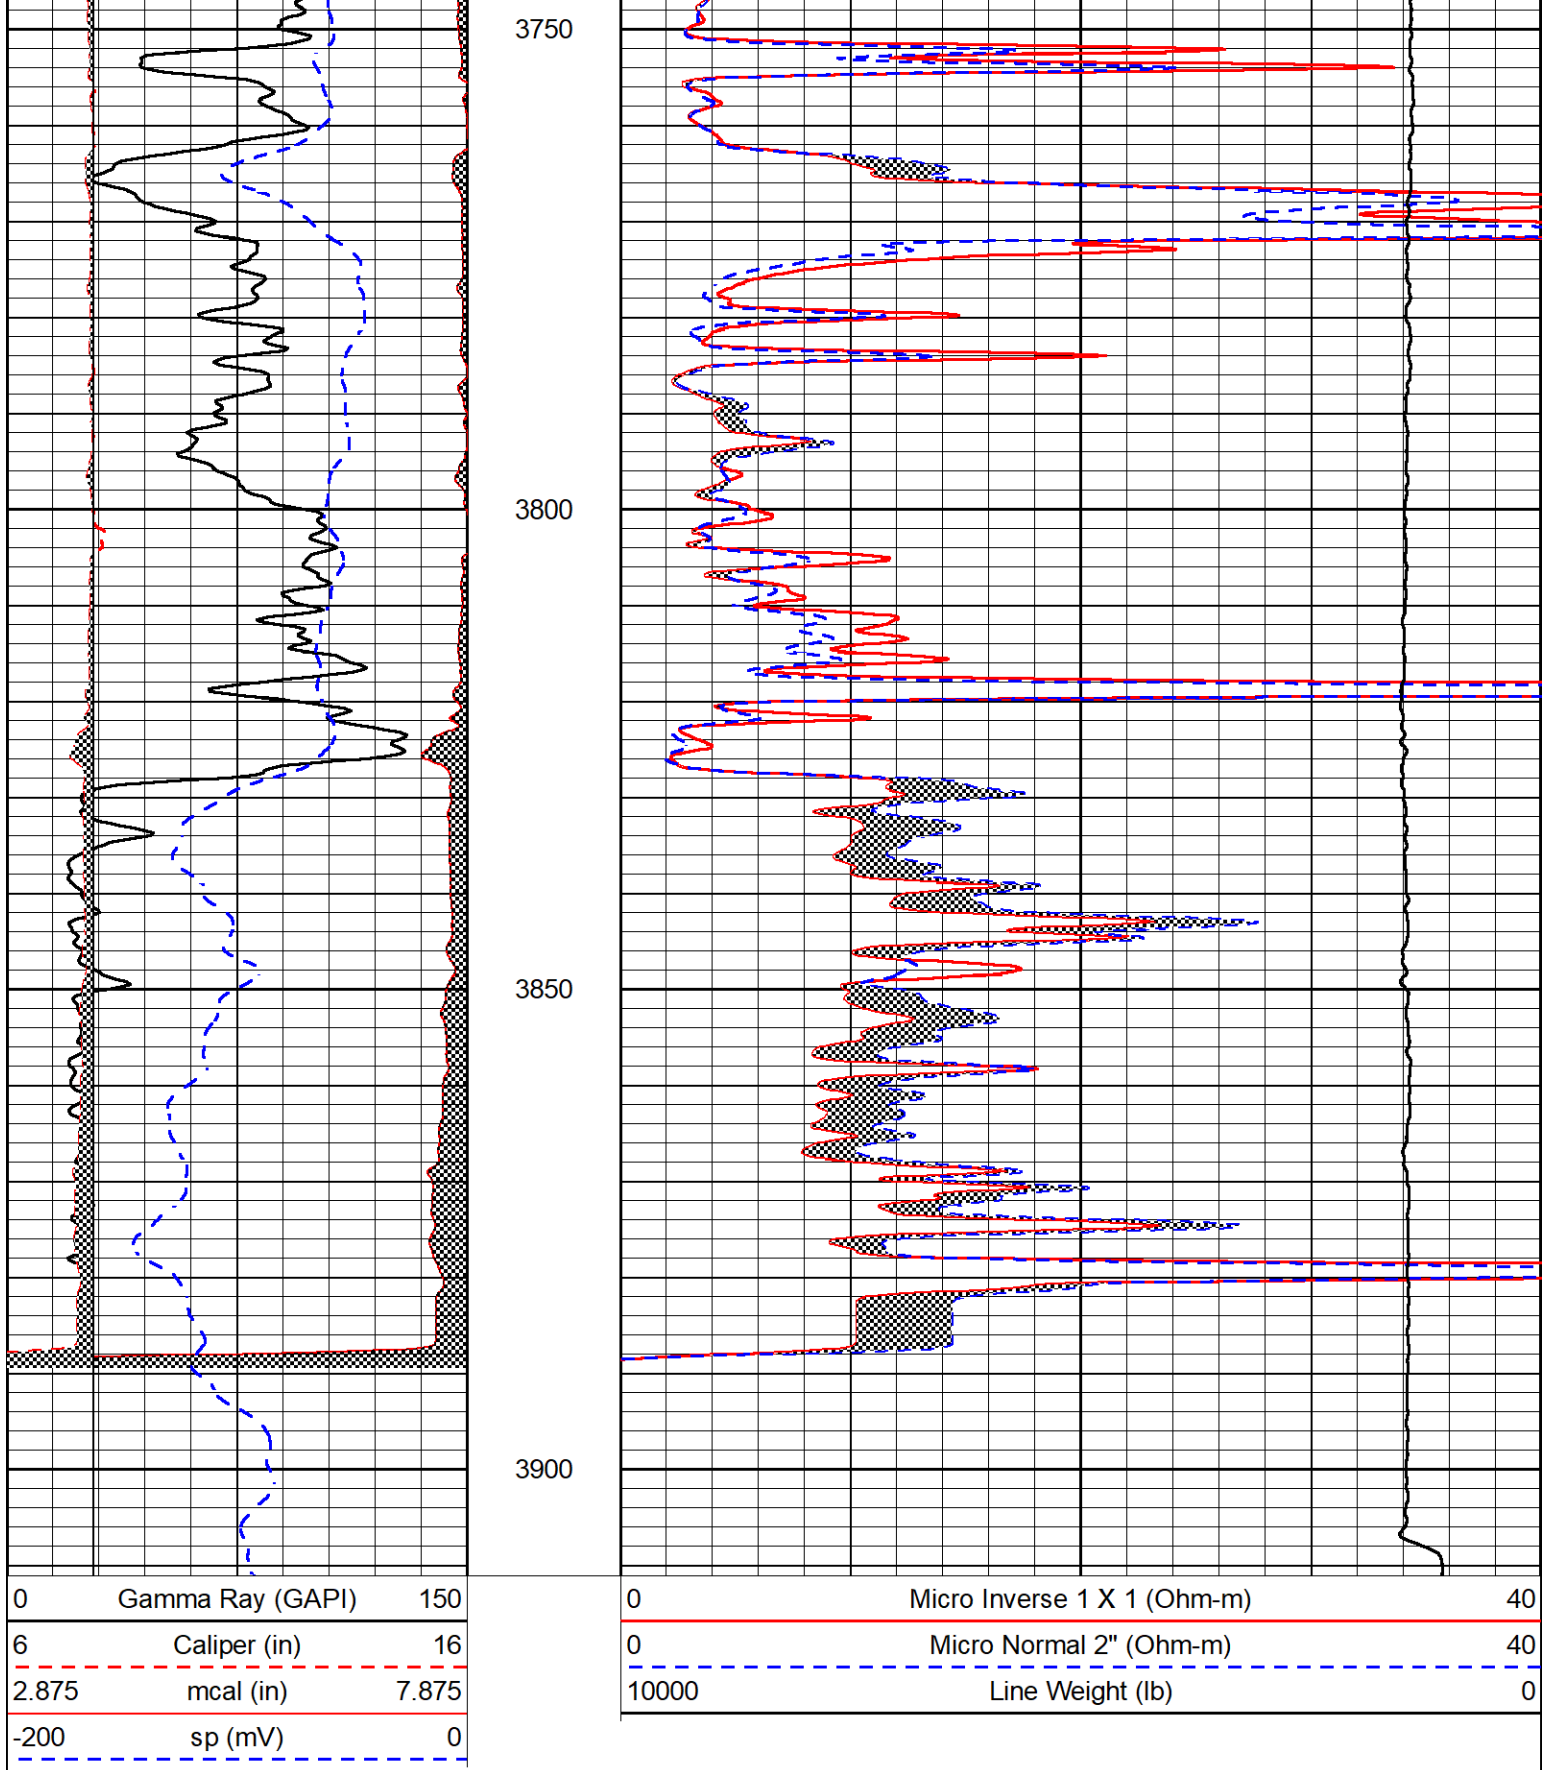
3750

3800

3850

3900

| 0 | Gamma Ray (GAPI) | 150 |
|---|---|---|
| 6 | Caliper (in) | 16 |
| 2.875 | mcal (in) | 7.875 |
| -200 | sp (mV) | 0 |

| 0 | Micro Inverse 1 X 1 (Ohm-m) | 40 |
|---|---|---|
| 0 | Micro Normal 2" (Ohm-m) | 40 |
| 10000 | Line Weight (lb) | 0 |